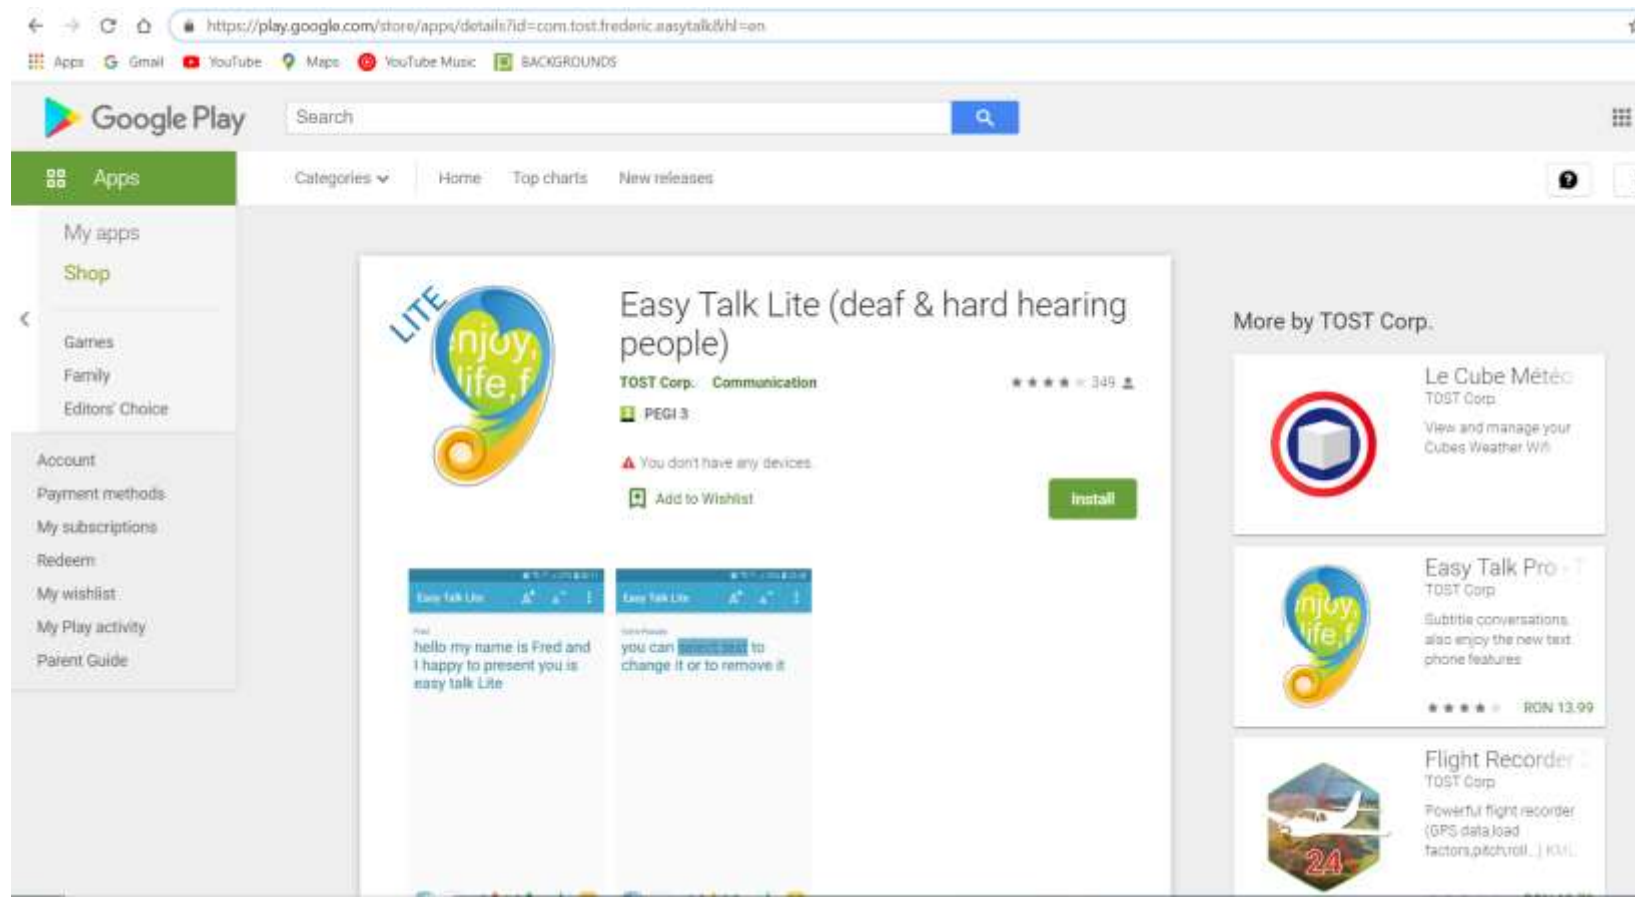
https://play.google.com/store/apps/details?id=com.tost.frederic.easytalk&hl=en

Apps Gmail YouTube Maps YouTube Music BACKGROUNDS

Google Play

Search

Apps

Categories Home Top charts New releases

My apps
Shop

Games
Family
Editors' Choice

Account
Payment methods
My subscriptions
Redeem
My wishlist
My Play activity
Parent Guide

LITE
njoy, life,f

Easy Talk Lite (deaf & hard hearing people)

TOST Corp. Communication

349

PEGI 3

You don't have any devices

Add to Wishlist

Install

Easy Talk Lite

hello my name is Fred and I happy to present you is easy talk Lite

Easy Talk Lite

you can select text to change it or to remove it

More by TOST Corp.

Le Cube Météo
TOST Corp
View and manage your Cubes Weather Wifi

Easy Talk Pro
TOST Corp
Subtitle conversations also enjoy the new text phone features
RON 13.99

Flight Recorder
TOST Corp
Powerful flight recorder (GPS data,load factors,pitch,roll...) KML

24